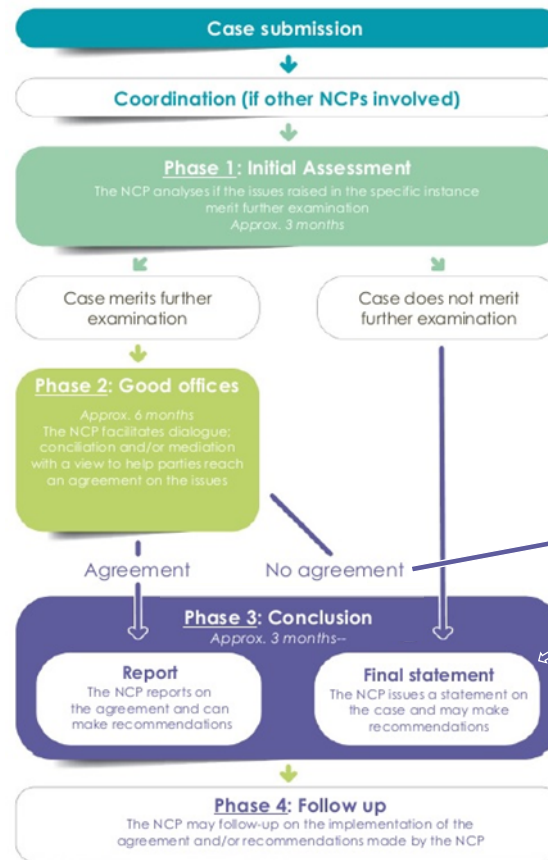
Case submission

Coordination (if other NCPs involved)

Phase 1: Initial Assessment
The NCP analyses if the issues raised in the specific instance merit further examination
Approx. 3 months

Case merits further examination

Case does not merit further examination

Phase 2: Good offices
Approx. 6 months
The NCP facilitates dialogue; conciliation and/or mediation with a view to help parties reach an agreement on the issues

Agreement

No agreement

Phase 3: Conclusion
Approx. 3 months--

Report
The NCP reports on the agreement and can make recommendations

Final statement
The NCP issues a statement on the case and may make recommendations

Phase 4: Follow up
The NCP may follow-up on the implementation of the agreement and/or recommendations made by the NCP